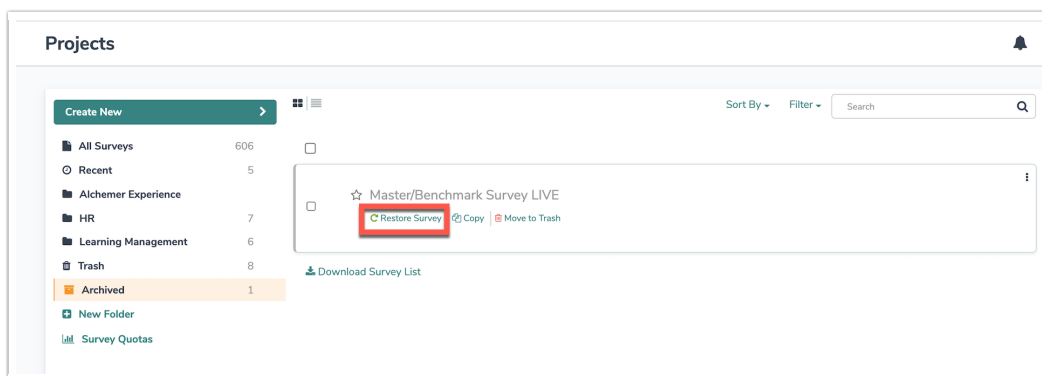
Projects

Create New

All Surveys 606

Recent 5

Alchemer Experience

HR 7

Learning Management 6

Trash 8

Archived 1

New Folder

Survey Quotas

Sort By ▾ Filter ▾ Search

Master/Benchmark Survey LIVE

Restore Survey Copy Move to Trash

Download Survey List